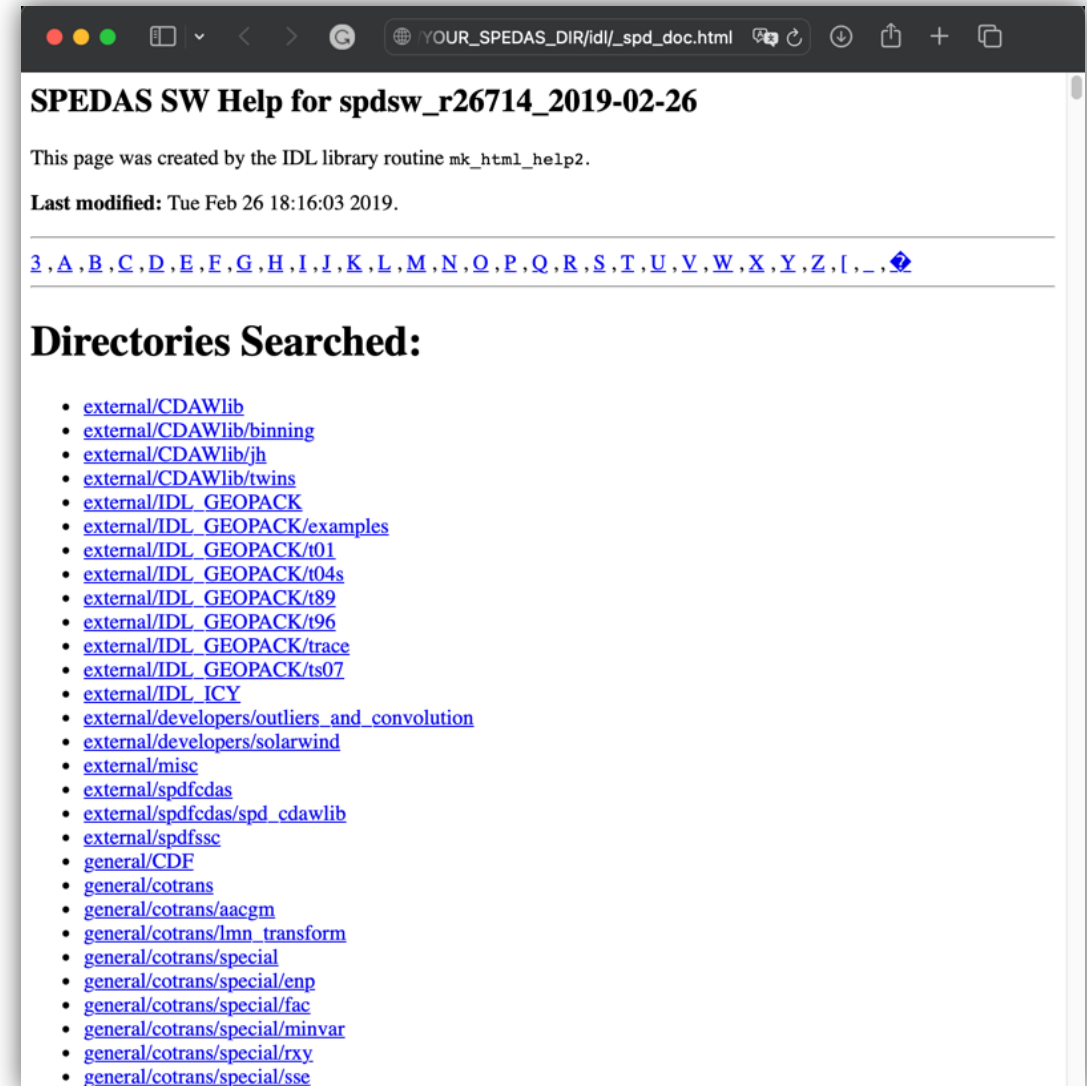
YOUR_SPEDAS_DIR/idl/_spd_doc.html

SPEDAS SW Help for spdsw_r26714_2019-02-26

This page was created by the IDL library routine mk_html_help2.

Last modified: Tue Feb 26 18:16:03 2019.

3 , A , B , C , D , E , F , G , H , I , J , K , L , M , N , O , P , Q , R , S , T , U , V , W , X , Y , Z , [ , _ , �

Directories Searched:

- external/CDAWlib
- external/CDAWlib/binning
- external/CDAWlib/jh
- external/CDAWlib/twins
- external/IDL_GEOPACK
- external/IDL_GEOPACK/examples
- external/IDL_GEOPACK/t01
- external/IDL_GEOPACK/t04s
- external/IDL_GEOPACK/t89
- external/IDL_GEOPACK/t96
- external/IDL_GEOPACK/trace
- external/IDL_GEOPACK/ts07
- external/IDL_ICY
- external/developers/outliers_and_convolution
- external/developers/solarwind
- external/misc
- external/spdfcdas
- external/spdfcdas/spd_cdawlib
- external/spdfssc
- general/CDF
- general/cotrans
- general/cotrans/aacgm
- general/cotrans/lmn_transform
- general/cotrans/special
- general/cotrans/special/enp
- general/cotrans/special/fac
- general/cotrans/special/minvar
- general/cotrans/special/rxy
- general/cotrans/special/sse